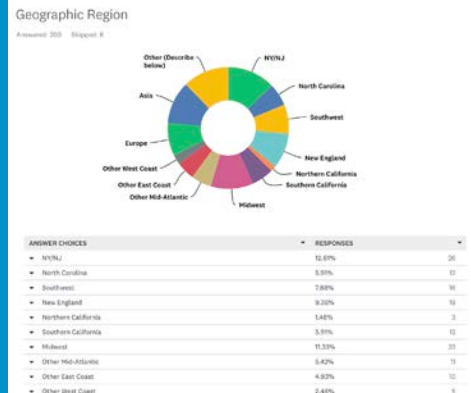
Geographic Region

Answered: 203 Skipped: 8

Other (Describe below)
NY/NJ
North Carolina
Asia
Southwest
Europe
New England
Other West Coast
Northern California
Other East Coast
Southern California
Other Mid-Atlantic
Midwest

| ANSWER CHOICES | RESPONSES | |
|---|---|---|
| NY/NJ | 12.81% | 26 |
| North Carolina | 5.91% | 12 |
| Southwest | 7.88% | 16 |
| New England | 9.36% | 19 |
| Northern California | 1.48% | 3 |
| Southern California | 5.91% | 12 |
| Midwest | 11.33% | 23 |
| Other Mid-Atlantic | 5.42% | 11 |
| Other East Coast | 4.93% | 10 |
| Other West Coast | 2.46% | 5 |